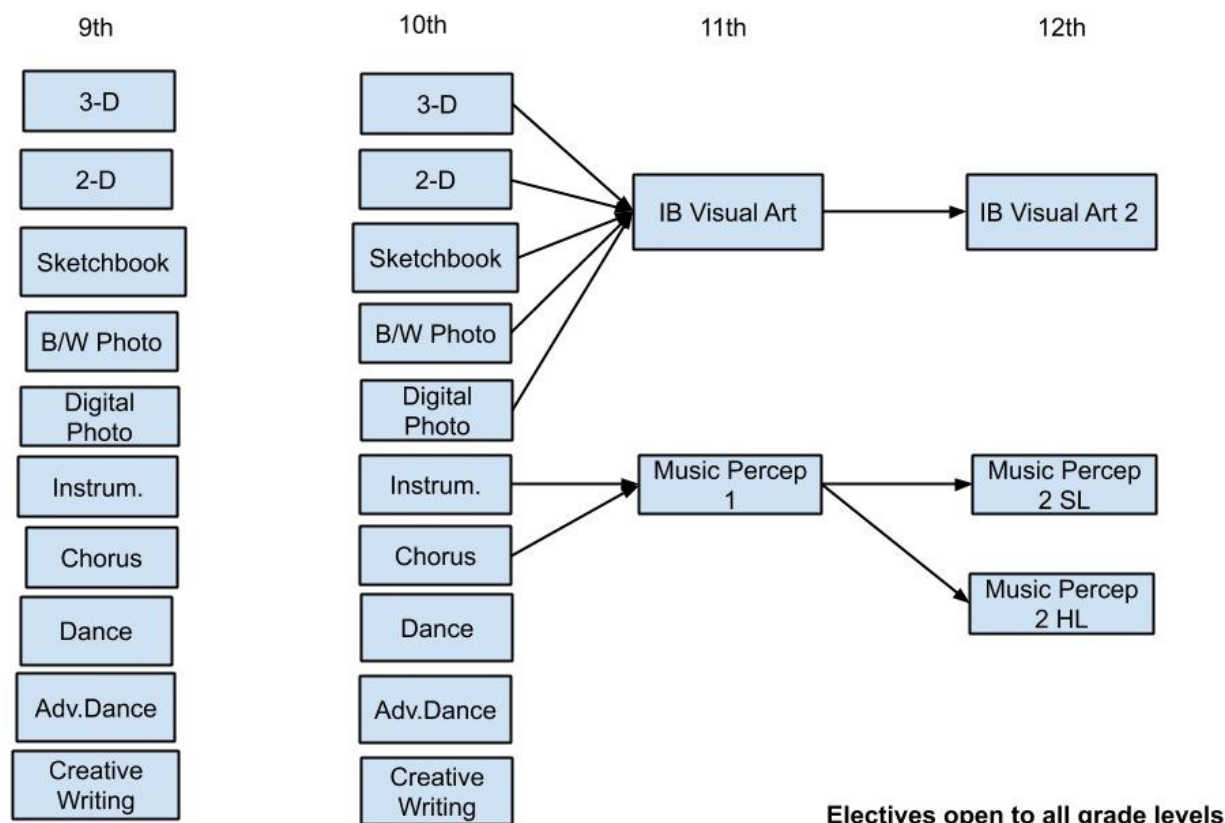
9th

10th

11th

12th

3-D

2-D

Sketchbook

B/W Photo

Digital Photo

Instrum.

Chorus

Dance

Adv.Dance

Creative Writing

3-D

2-D

Sketchbook

B/W Photo

Digital Photo

Instrum.

Chorus

Dance

Adv.Dance

Creative Writing

IB Visual Art

Music Percep 1

IB Visual Art 2

Music Percep 2 SL

Music Percep 2 HL

Electives open to all grade levels